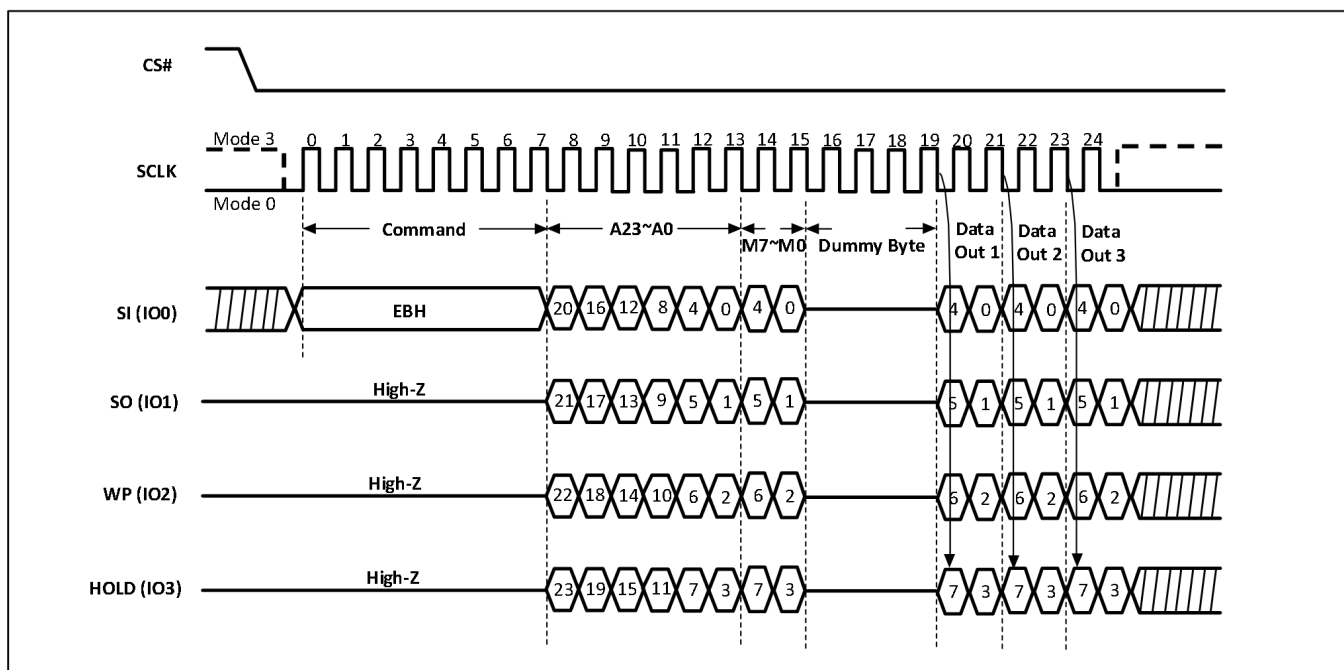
CS#

Mode 3

SCLK

Mode 0

0 1 2 3 4 5 6 7 8 9 10 11 12 13 14 15 16 17 18 19 20 21 22 23 24

Command

A23~A0

M7~M0

Dummy Byte

Data Out 1

Data Out 2

Data Out 3

SI (IO0)

EBH

20 16 12 8 4 0 4 0 4 0 4 0 4 0

SO (IO1)

High-Z

21 17 13 9 5 1 5 1 5 1 5 1 5 1

WP (IO2)

High-Z

22 18 14 10 6 2 6 2 6 2 6 2 6 2

HOLD (IO3)

High-Z

23 19 15 11 7 3 7 3 7 3 7 3 7 3